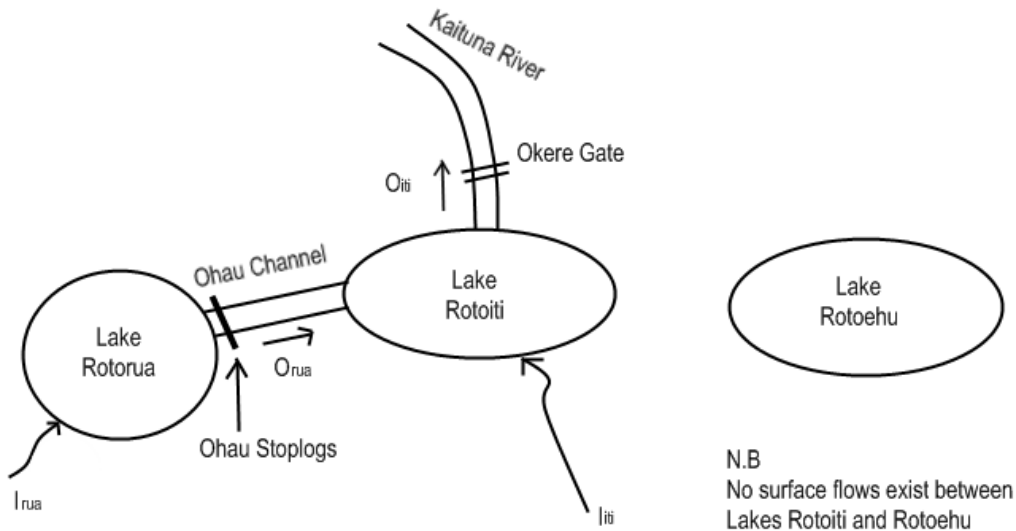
Kaituna River

Okere Gate

$O_{iti}$

Ohau Channel

Lake Rotoiti

Lake Rotoehu

Lake Rotorua

$O_{rua}$

Ohau Stoplogs

$I_{rua}$

$I_{iti}$

N.B
No surface flows exist between Lakes Rotoiti and Rotoehu